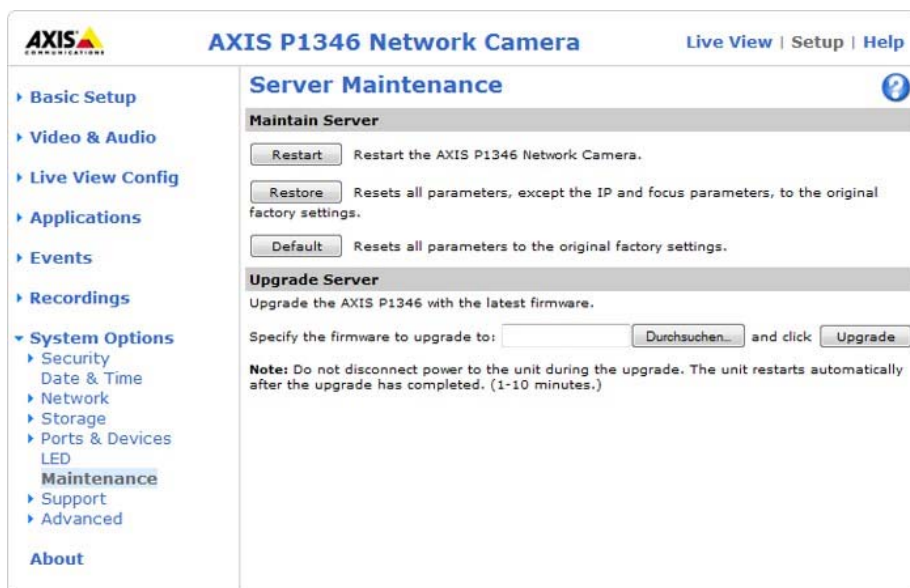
AXIS COMMUNICATIONS

AXIS P1346 Network Camera

Live View | Setup | Help

▸ Basic Setup

▸ Video & Audio

▸ Live View Config

▸ Applications

▸ Events

▸ Recordings

▾ System Options
▸ Security
Date & Time
▸ Network
▸ Storage
▸ Ports & Devices
LED
Maintenance
▸ Support
▸ Advanced

About

Server Maintenance

?

Maintain Server

Restart Restart the AXIS P1346 Network Camera.

Restore Resets all parameters, except the IP and focus parameters, to the original factory settings.

Default Resets all parameters to the original factory settings.

Upgrade Server

Upgrade the AXIS P1346 with the latest firmware.

Specify the firmware to upgrade to: Durchsuchen... and click Upgrade

Note: Do not disconnect power to the unit during the upgrade. The unit restarts automatically after the upgrade has completed. (1-10 minutes.)